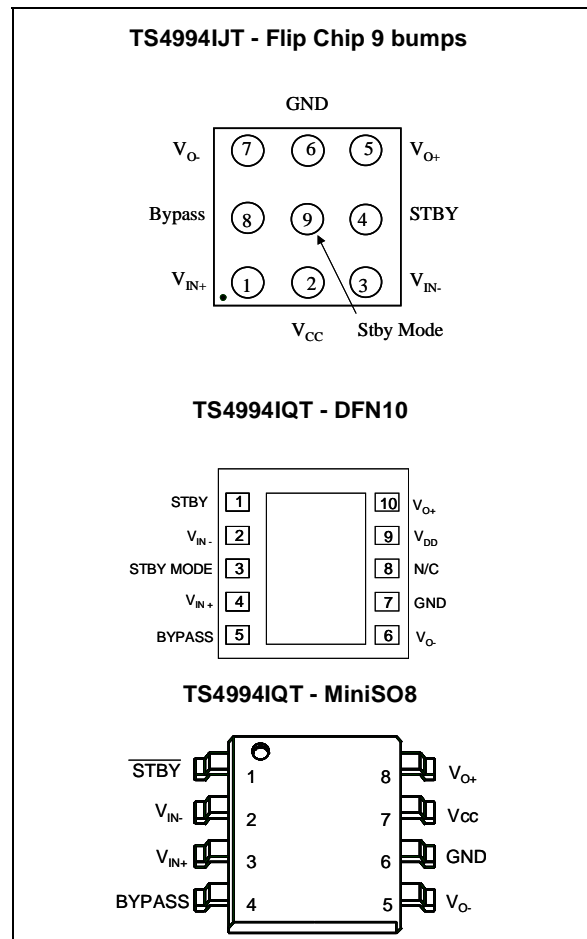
TS4994IJT - Flip Chip 9 bumps

GND

$V_{O-}$ 7 6 5 $V_{O+}$

Bypass 8 9 4 STBY

$V_{IN+}$ 1 2 3 $V_{IN-}$

$V_{CC}$

Stby Mode

TS4994IQT - DFN10

STBY 1
$V_{IN-}$ 2
STBY MODE 3
$V_{IN+}$ 4
BYPASS 5

10 $V_{O+}$
9 $V_{DD}$
8 N/C
7 GND
6 $V_{O-}$

TS4994IQT - MiniSO8

$\overline{STBY}$ 1
$V_{IN-}$ 2
$V_{IN+}$ 3
BYPASS 4

8 $V_{O+}$
7 Vcc
6 GND
5 $V_{O-}$